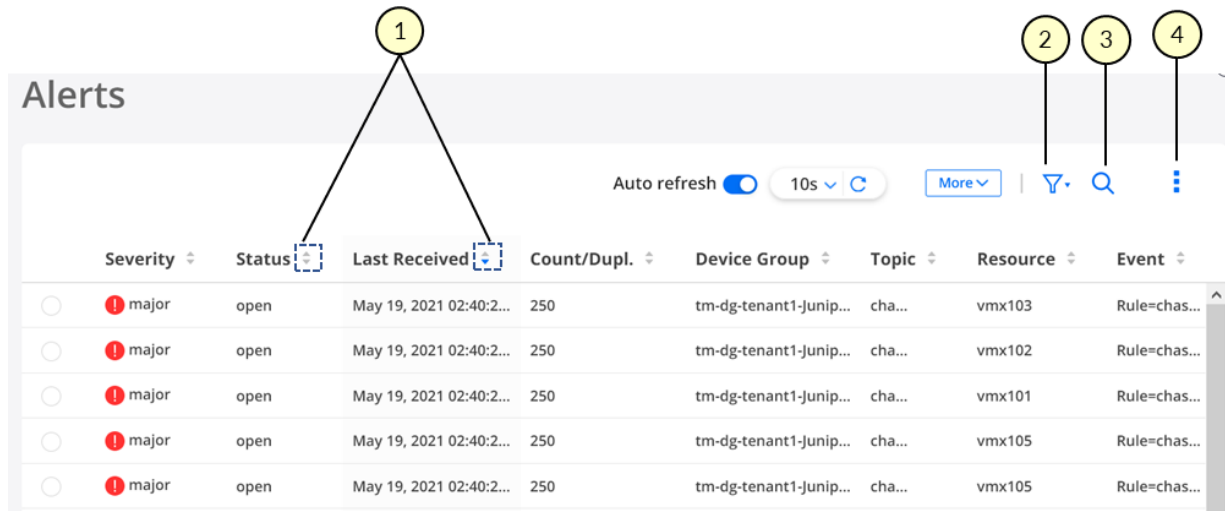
1 2 3 4

Alerts

Auto refresh 10s More

| Severity | Status | Last Received | Count/Dupl. | Device Group | Topic | Resource | Event |
|---|---|---|---|---|---|---|---|
| major | open | May 19, 2021 02:40:2... | 250 | tm-dg-tenant1-Junip... | cha... | vmx103 | Rule=chas... |
| major | open | May 19, 2021 02:40:2... | 250 | tm-dg-tenant1-Junip... | cha... | vmx102 | Rule=chas... |
| major | open | May 19, 2021 02:40:2... | 250 | tm-dg-tenant1-Junip... | cha... | vmx101 | Rule=chas... |
| major | open | May 19, 2021 02:40:2... | 250 | tm-dg-tenant1-Junip... | cha... | vmx105 | Rule=chas... |
| major | open | May 19, 2021 02:40:2... | 250 | tm-dg-tenant1-Junip... | cha... | vmx105 | Rule=chas... |